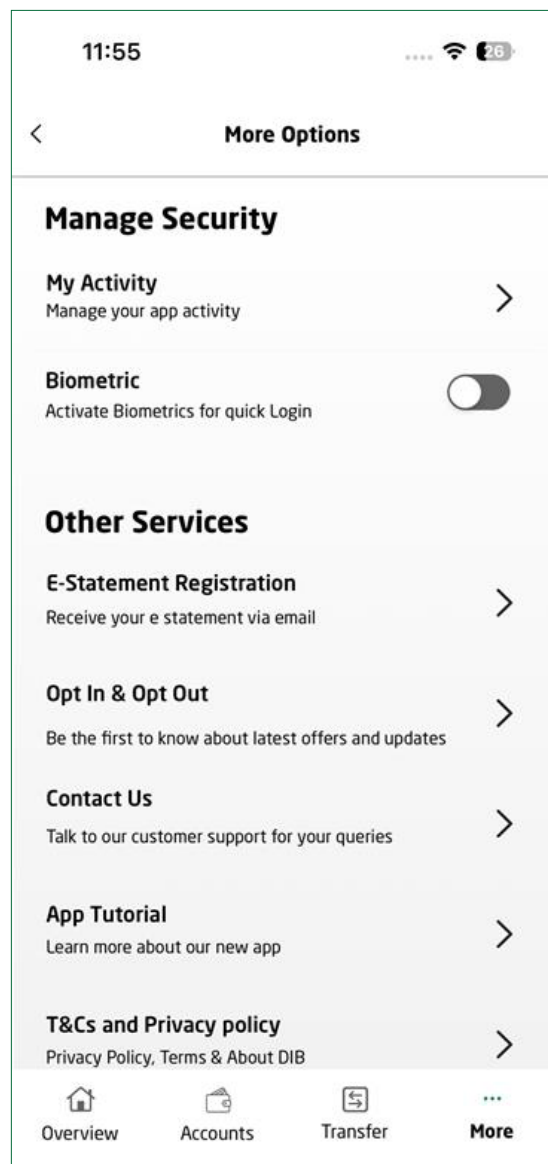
11:55

26

<

More Options

Manage Security

My Activity
Manage your app activity

Biometric
Activate Biometrics for quick Login

Other Services

E-Statement Registration
Receive your e statement via email

Opt In & Opt Out
Be the first to know about latest offers and updates

Contact Us
Talk to our customer support for your queries

App Tutorial
Learn more about our new app

T&Cs and Privacy policy
Privacy Policy, Terms & About DIB

Overview
Accounts
Transfer
...
More